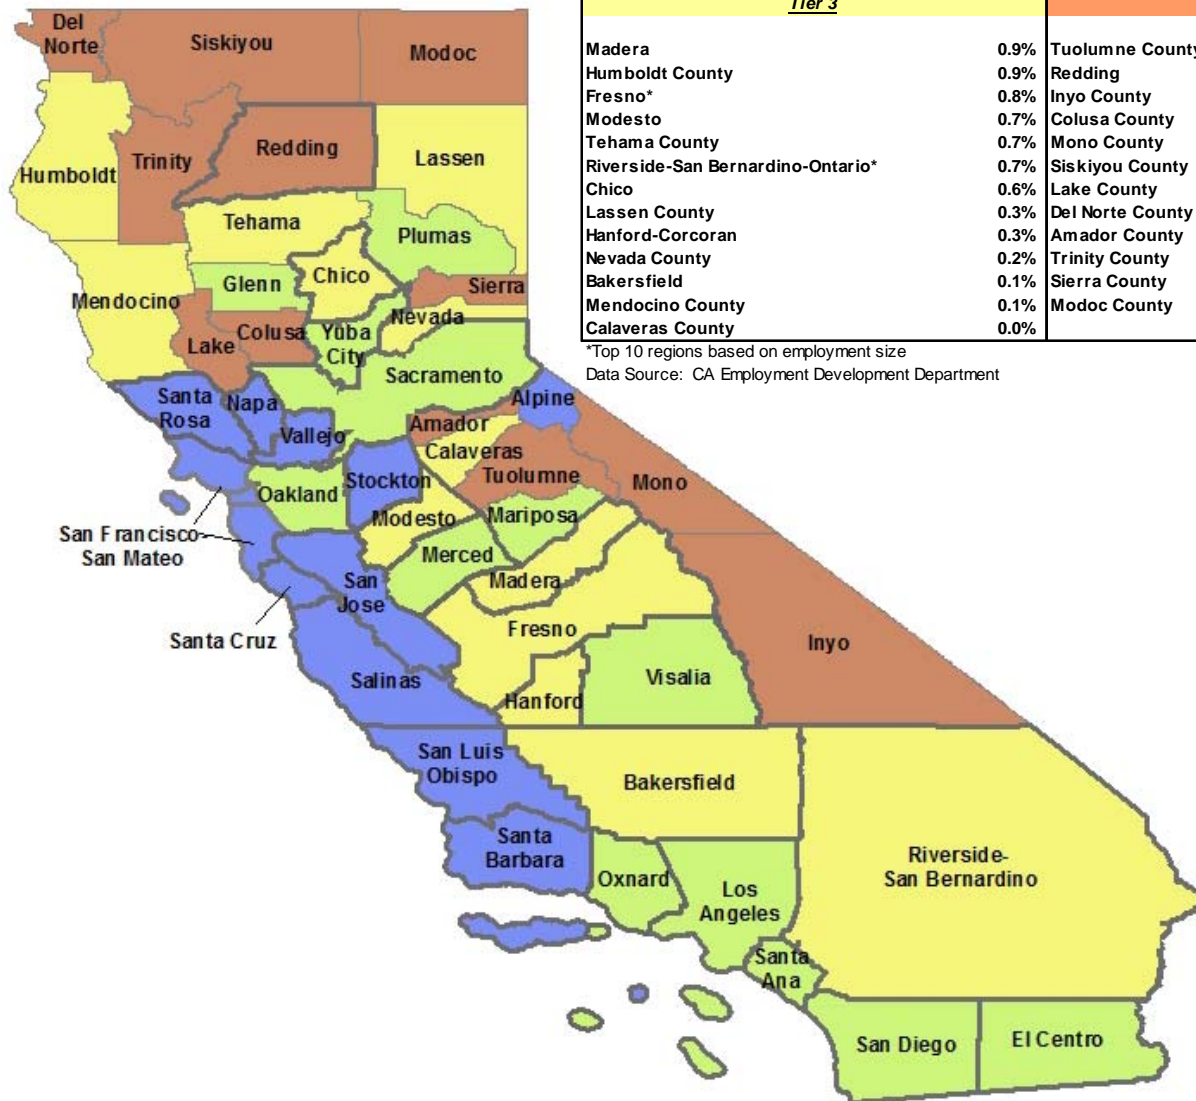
Tier 3

| | | |
|---|---|---|
| Madera | 0.9% | Tuolumne County |
| Humboldt County | 0.9% | Redding |
| Fresno* | 0.8% | Inyo County |
| Modesto | 0.7% | Colusa County |
| Tehama County | 0.7% | Mono County |
| Riverside-San Bernardino-Ontario* | 0.7% | Siskiyou County |
| Chico | 0.6% | Lake County |
| Lassen County | 0.3% | Del Norte County |
| Hanford-Corcoran | 0.3% | Amador County |
| Nevada County | 0.2% | Trinity County |
| Bakersfield | 0.1% | Sierra County |
| Mendocino County | 0.1% | Modoc County |
| Calaveras County | 0.0% | |

*Top 10 regions based on employment size
Data Source: CA Employment Development Department

Del Norte
Siskiyou
Modoc
Humboldt
Trinity
Redding
Lassen
Tehama
Plumas
Glenn
Chico
Sierra
Mendocino
Nevada
Colusa
Yuba City
Lake
Sacramento
Santa Rosa
Napa
Alpine
Vallejo
Amador
Calaveras
Tuolumne
Oakland
Stockton
Mono
Modesto
Mariposa
San Francisco-San Mateo
Merced
San Jose
Madera
Santa Cruz
Fresno
Inyo
Salinas
Visalia
Hanford
San Luis Obispo
Bakersfield
Santa Barbara
Riverside-San Bernardino
Oxnard
Los Angeles
Santa Ana
San Diego
El Centro